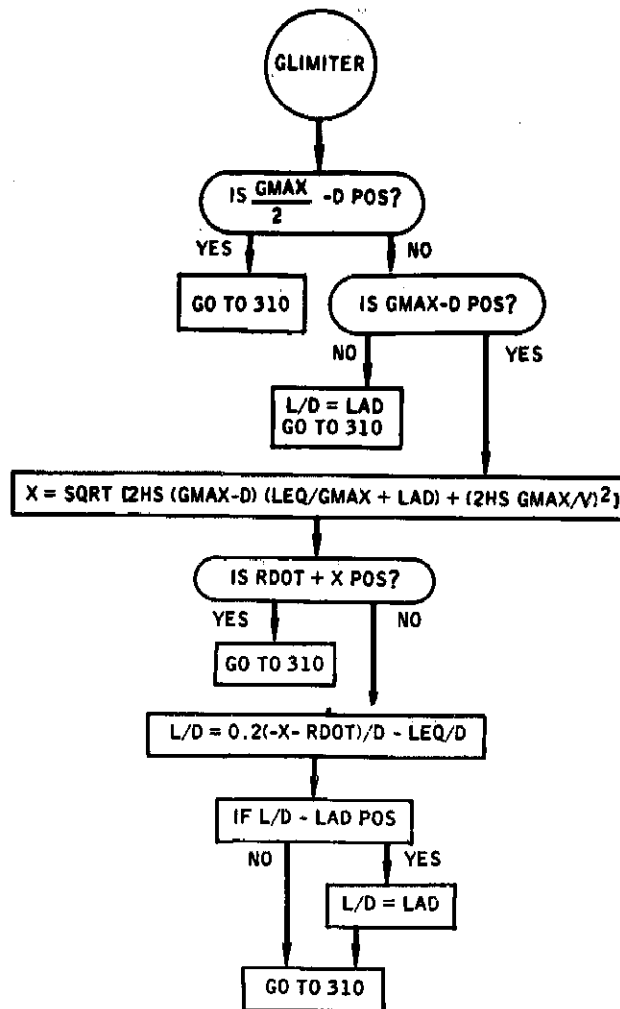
GLIMITER

IS $\frac{GMAX}{2}$ -D POS?

YES

NO

GO TO 310

IS GMAX-D POS?

NO

YES

L/D = LAD
GO TO 310

X = SQRT (2HS (GMAX-D) (LEQ/GMAX + LAD) + (2HS GMAX/V)$^2$)

IS RDOT + X POS?

YES

NO

GO TO 310

L/D = 0.2(-X- RDOT)/D - LEQ/D

IF L/D - LAD POS

NO

YES

L/D = LAD

GO TO 310